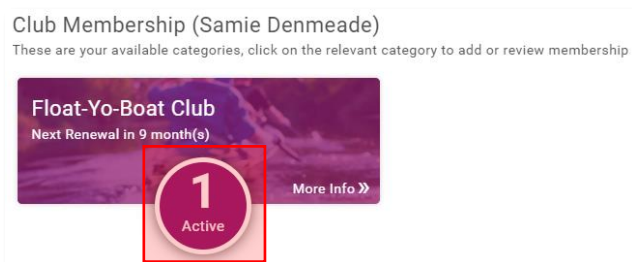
Club Membership (Samie Denmeade)

These are your available categories, click on the relevant category to add or review membership

Float-Yo-Boat Club

Next Renewal in 9 month(s)

1

Active

More Info »